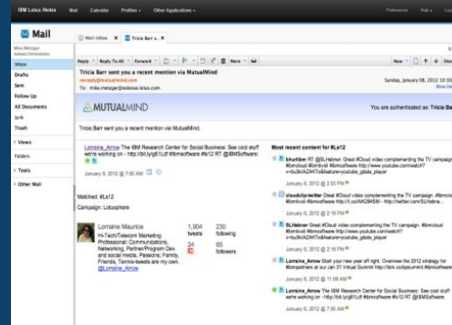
IBM Lotus iNotes Mail Calendar Profiles Other Applications Preferences Help

Mail

Mike Megan
Network Innovation

Inbox
Drafts
Sent
Follow Up
All Documents
Junk
Trash

Views
Folders
Tools
Other Mail

Mail Inbox Tricia B...

Reply Reply To All Forward New

Tricia Barr sent you a recent mention via MutualMind
noreply@mutualmind.com
To: mike.megan@notesos.lotus.com

Sunday, January 08, 2012

MUTUALMIND

You are authenticated as: Tricia Barr

Tricia Barr sent you a recent mention via MutualMind.

Lorraine_Arrow The IBM Research Center for Social Business: See cool stuff we're working on - http://bit.ly/gEYuX #ibmsoftware #lc12 RT @IBMSoftware

January 6, 2012 @ 7:00 AM

Matched: #Ls12

Campaign: Lotusphere

Lorraine Maurice
Hi-Tech/Telecom Marketing Professional Communications, Networking, Partner/Program Dev, and social media. Passions: Family, Friends, Tennis-tweets are my own. @Lorraine_Arrow

1,904 tweets
230 following
24 lists
65 followers

Most recent content for #Ls12

bhutt5m RT @BLHebner Great #Cloud video complementing the TV campaign: #ibmcloud #ibmlaxdi #ibmsoftware http://www.youtube.com/watch?v=bu3kIA24KTk&feature=youtube_gdata_player

January 6, 2012 @ 2:28 PM

cloudcity-twitter Great #Cloud video complementing the TV campaign: #ibmcloud #ibmsoftware http://youtu.be/N42M4SM - http://twitter.com/BLHebne...

January 6, 2012 @ 2:19 PM

BLHebner Great #Cloud video complementing the TV campaign: #ibmcloud #ibmsoftware http://www.youtube.com/watch?v=bu3kIA24KTk&feature=youtube_gdata_player

January 6, 2012 @ 2:18 PM

Lorraine_Arrow Start your new year off right. Overview the 2012 strategy for #Lotusphere at our Jan 31 Virtual Summit http://ibm.co/lsquemmit #ibmsoftware

January 6, 2012 @ 7:00 AM

Lorraine_Arrow The IBM Research Center for Social Business: See cool stuff we're working on - http://bit.ly/gEYuX #ibmsoftware #lc12 RT @IBMSoftware

January 6, 2012 @ 7:00 AM